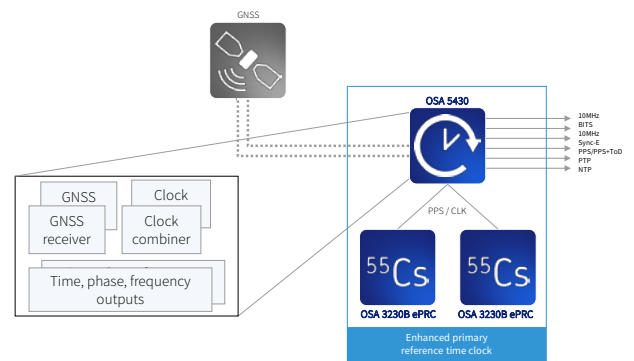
GNSS

OSA 5430

10MHz
BITS
10MHz
Sync-E
PPS/PPS+ToD
PTP
NTP

GNSS
GNSS receiver
Clock
Clock combiner
Time, phase, frequency outputs

PPS / CLK

$^{55}Cs$
OSA 3230B ePRC
$^{55}Cs$
OSA 3230B ePRC

Enhanced primary reference time clock